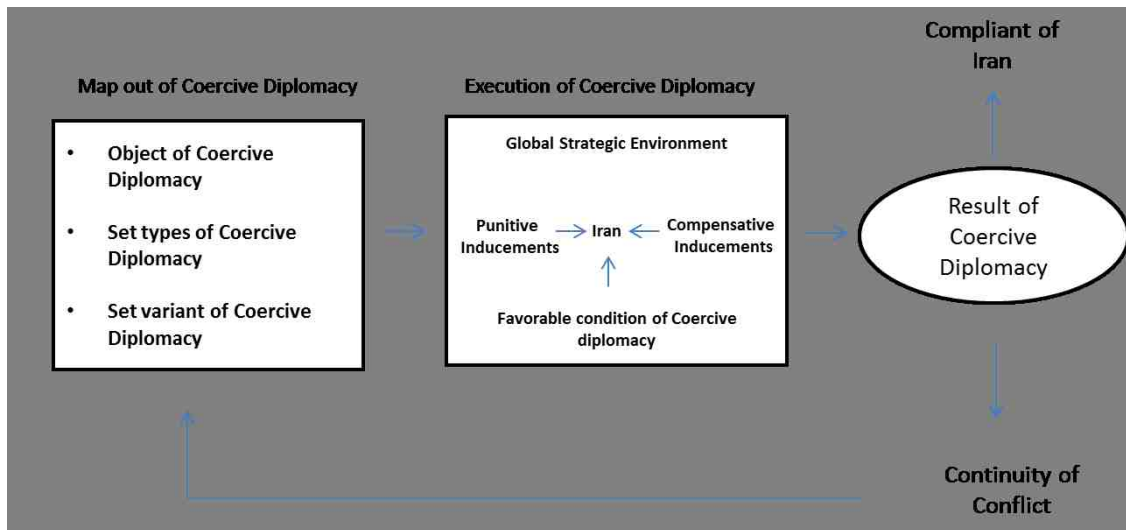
Map out of Coercive Diplomacy

- Object of Coercive Diplomacy
- Set types of Coercive Diplomacy
- Set variant of Coercive Diplomacy

Execution of Coercive Diplomacy

Global Strategic Environment

Punitive Inducements

Iran

Compensative Inducements

Favorable condition of Coercive diplomacy

Result of Coercive Diplomacy

Compliant of Iran

Continuity of Conflict